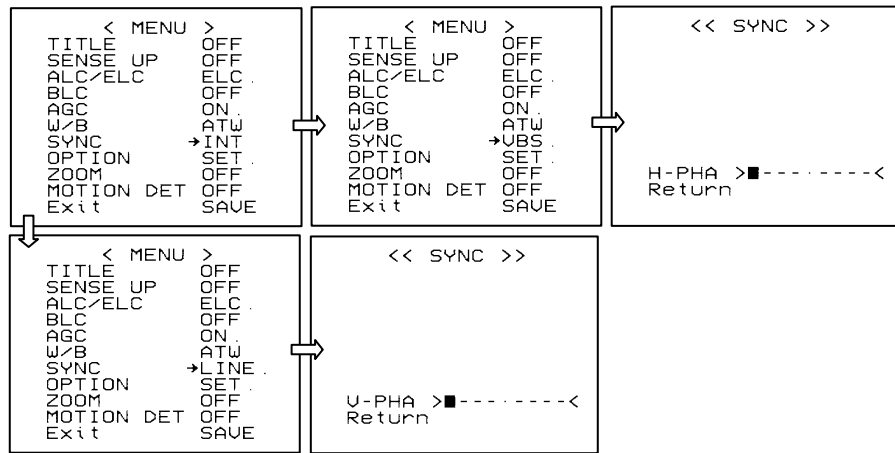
< MENU >
TITLE OFF
SENSE UP OFF
ALC/ELC ELC.
BLC OFF
AGC ON.
W/B ATW
SYNC →INT
OPTION SET.
ZOOM OFF
MOTION DET OFF
Exit SAVE

< MENU >
TITLE OFF
SENSE UP OFF
ALC/ELC ELC.
BLC OFF
AGC ON.
W/B ATW
SYNC →VBS.
OPTION SET.
ZOOM OFF
MOTION DET OFF
Exit SAVE

<< SYNC >>

H-PHA >■-------<
Return

< MENU >
TITLE OFF
SENSE UP OFF
ALC/ELC ELC.
BLC OFF
AGC ON.
W/B ATW
SYNC →LINE.
OPTION SET.
ZOOM OFF
MOTION DET OFF
Exit SAVE

<< SYNC >>

V-PHA >■-------<
Return